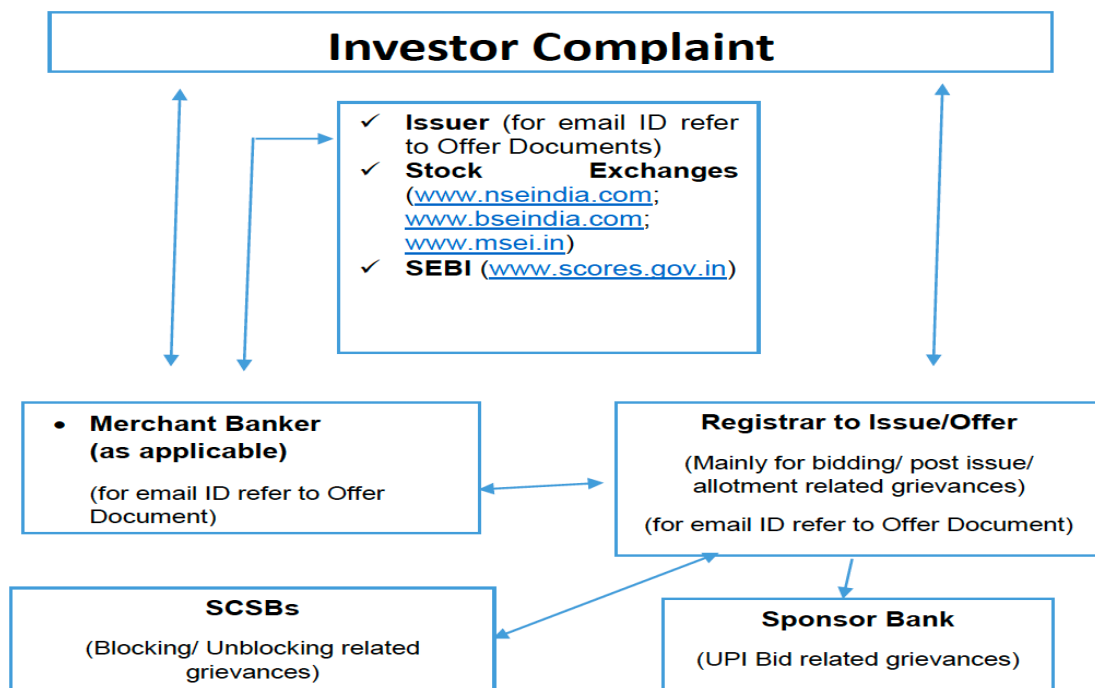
Investor Complaint

✓ Issuer (for email ID refer to Offer Documents)
✓ Stock Exchanges (www.nseindia.com; www.bseindia.com; www.msei.in)
✓ SEBI (www.scores.gov.in)

• Merchant Banker (as applicable)

(for email ID refer to Offer Document)

Registrar to Issue/Offer

(Mainly for bidding/ post issue/ allotment related grievances)

(for email ID refer to Offer Document)

SCSBs

(Blocking/ Unblocking related grievances)

Sponsor Bank

(UPI Bid related grievances)